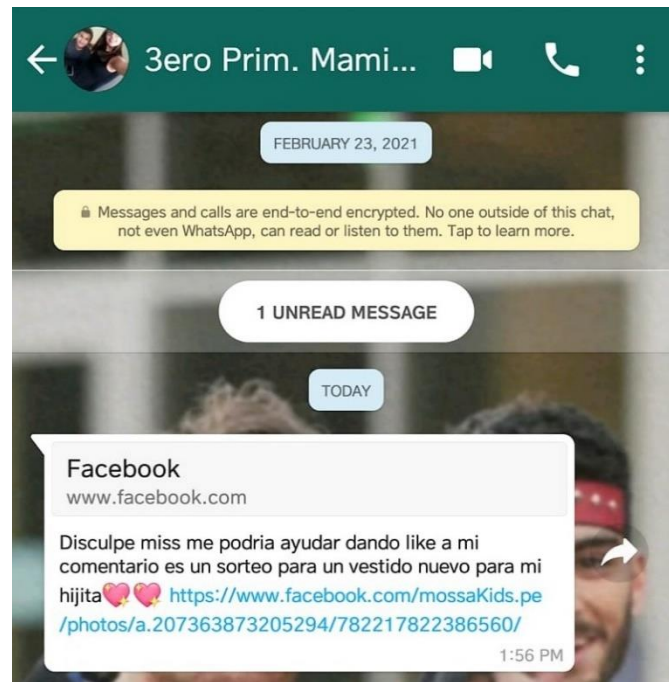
3ero Prim. Mami...

FEBRUARY 23, 2021

Messages and calls are end-to-end encrypted. No one outside of this chat, not even WhatsApp, can read or listen to them. Tap to learn more.

1 UNREAD MESSAGE

TODAY

Facebook
www.facebook.com

Disculpe miss me podria ayudar dando like a mi comentario es un sorteo para un vestido nuevo para mi hijita💖💖 https://www.facebook.com/mossaKids.pe/photos/a.207363873205294/782217822386560/

1:56 PM